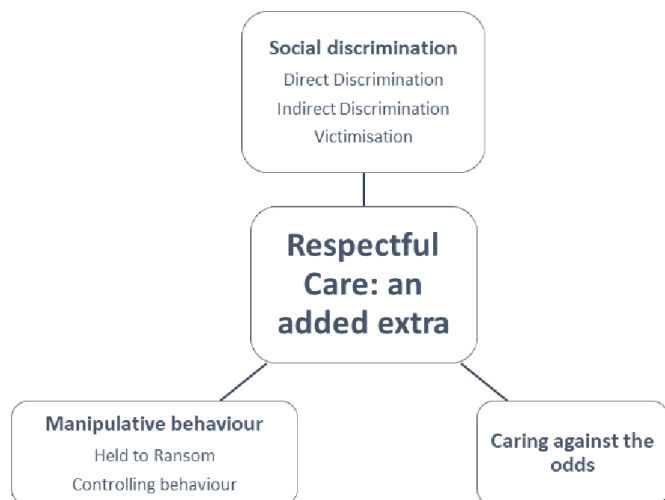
Social discrimination
Direct Discrimination
Indirect Discrimination
Victimisation

Respectful Care: an added extra

Manipulative behaviour
Held to Ransom
Controlling behaviour

Caring against the odds